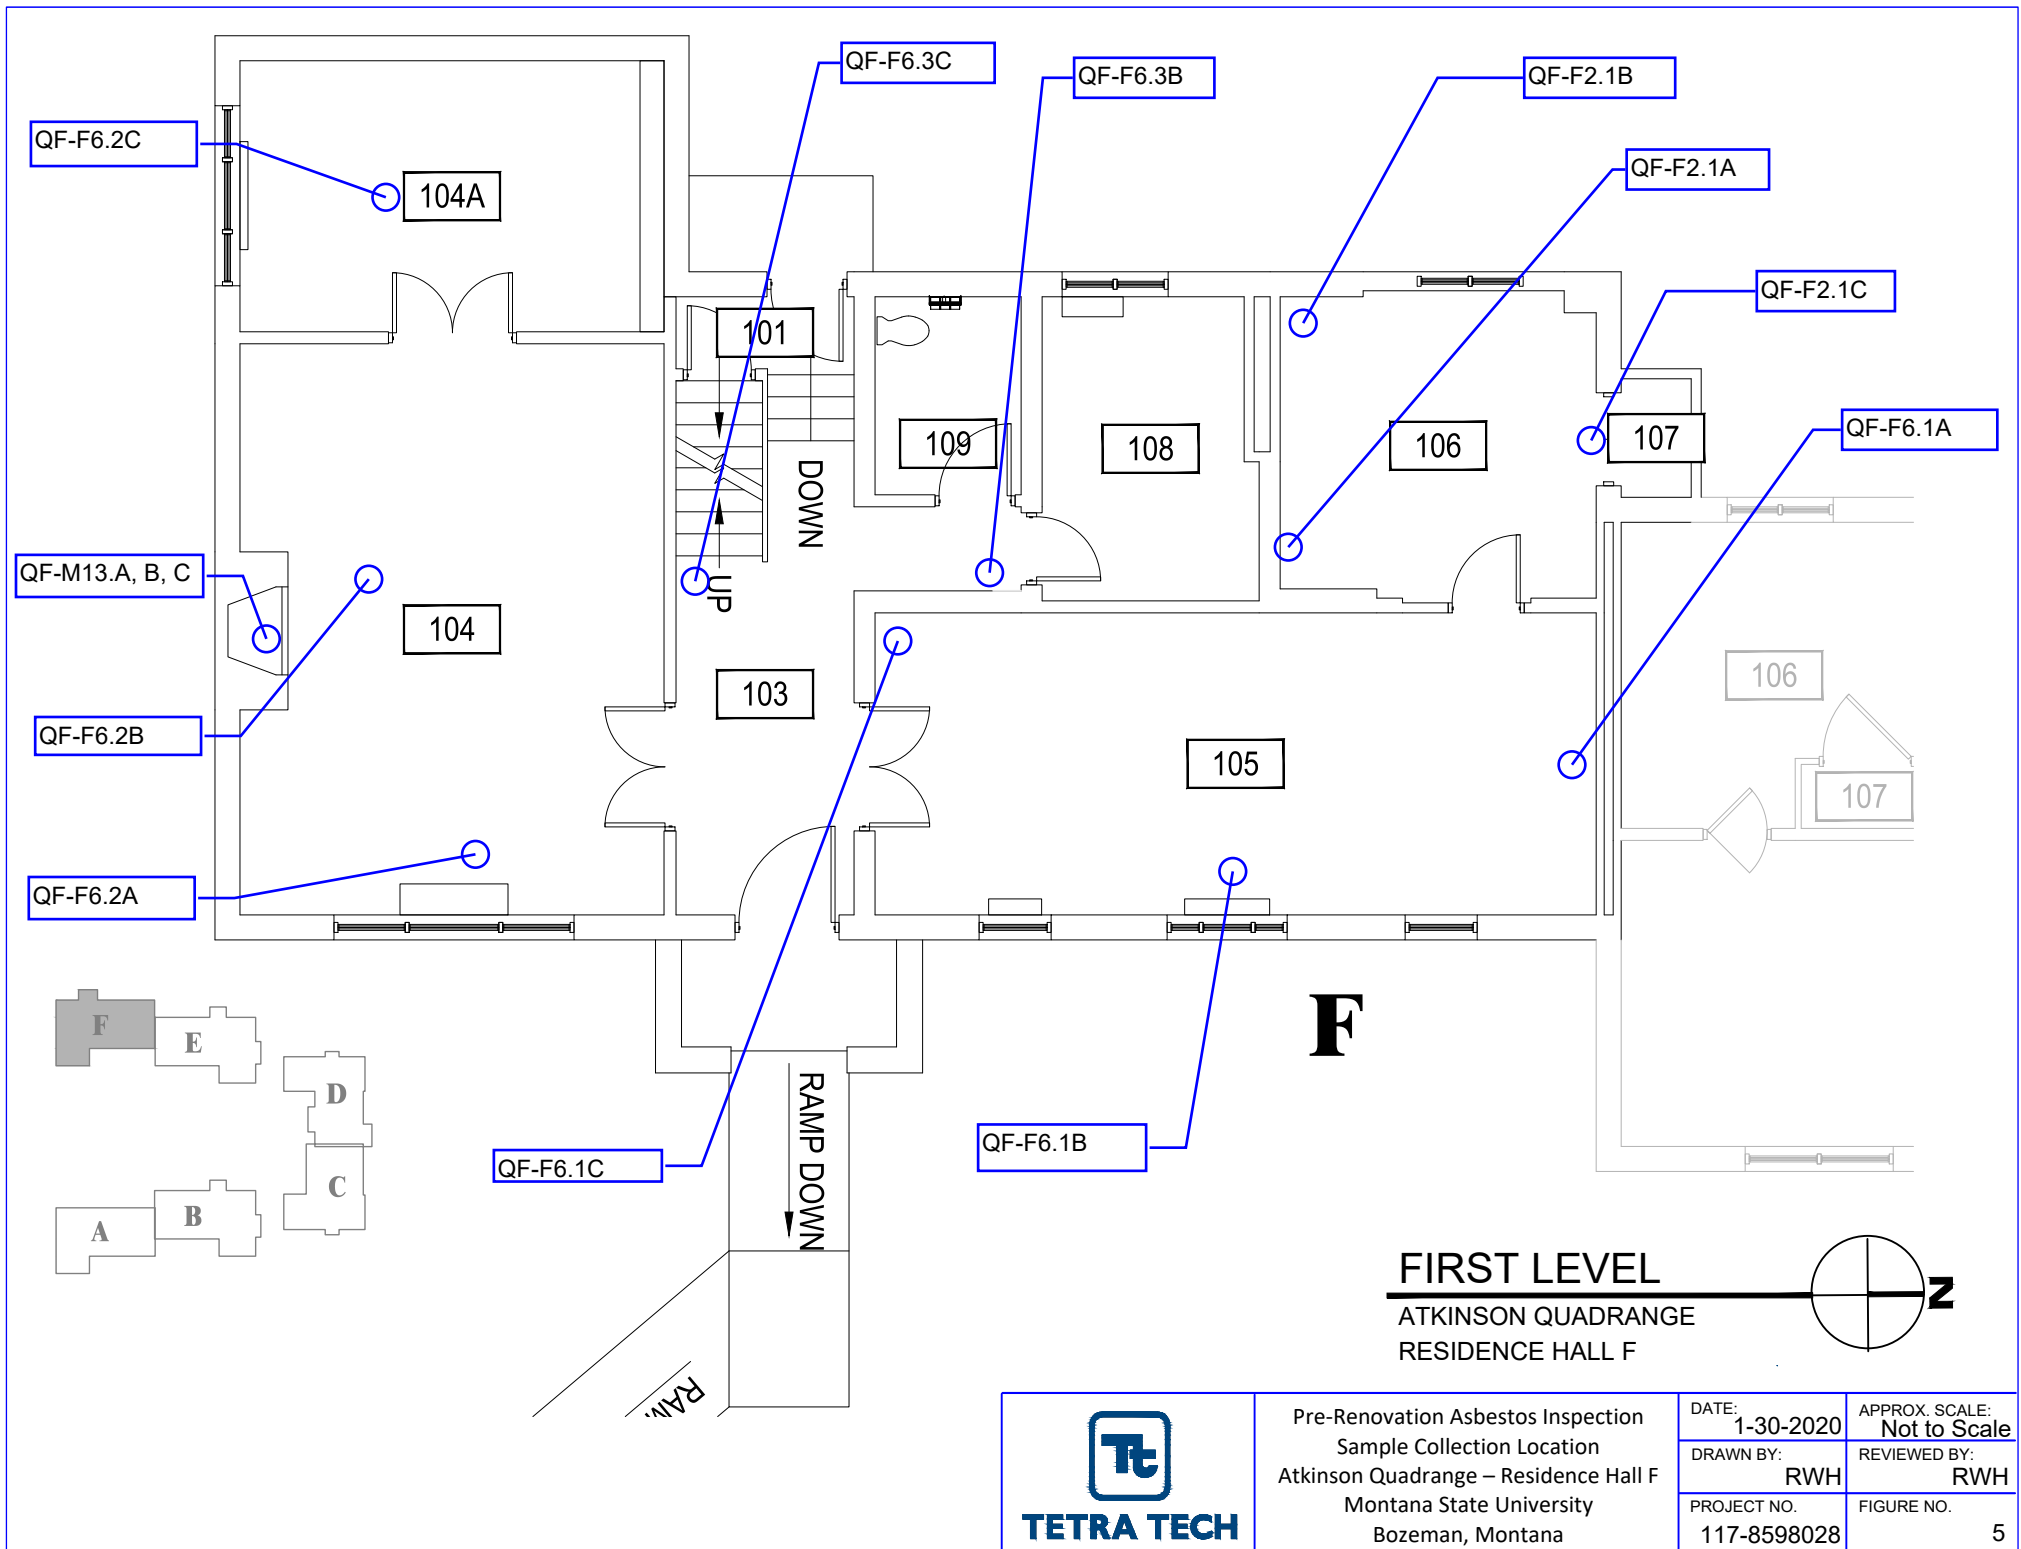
QF-F6.3C
QF-F6.3B
QF-F2.1B
QF-F2.1A
QF-F2.1C
QF-F6.1A
QF-F6.2C
104A
101
109
108
106
107
DOWN
UP
QF-M13.A, B, C
104
103
QF-F6.2B
105
106
107
QF-F6.2A
F
E
D
C
B
A
F
RAMP DOWN
QF-F6.1C
QF-F6.1B
RAM
FIRST LEVEL
ATKINSON QUADRANGE
RESIDENCE HALL F
N

TETRA TECH

Pre-Renovation Asbestos Inspection
Sample Collection Location
Atkinson Quadrange – Residence Hall F
Montana State University
Bozeman, Montana

| DATE: 1-30-2020 | APPROX. SCALE: Not to Scale |
|---|---|
| DRAWN BY: RWH | REVIEWED BY: RWH |
| PROJECT NO. 117-8598028 | FIGURE NO. 5 |